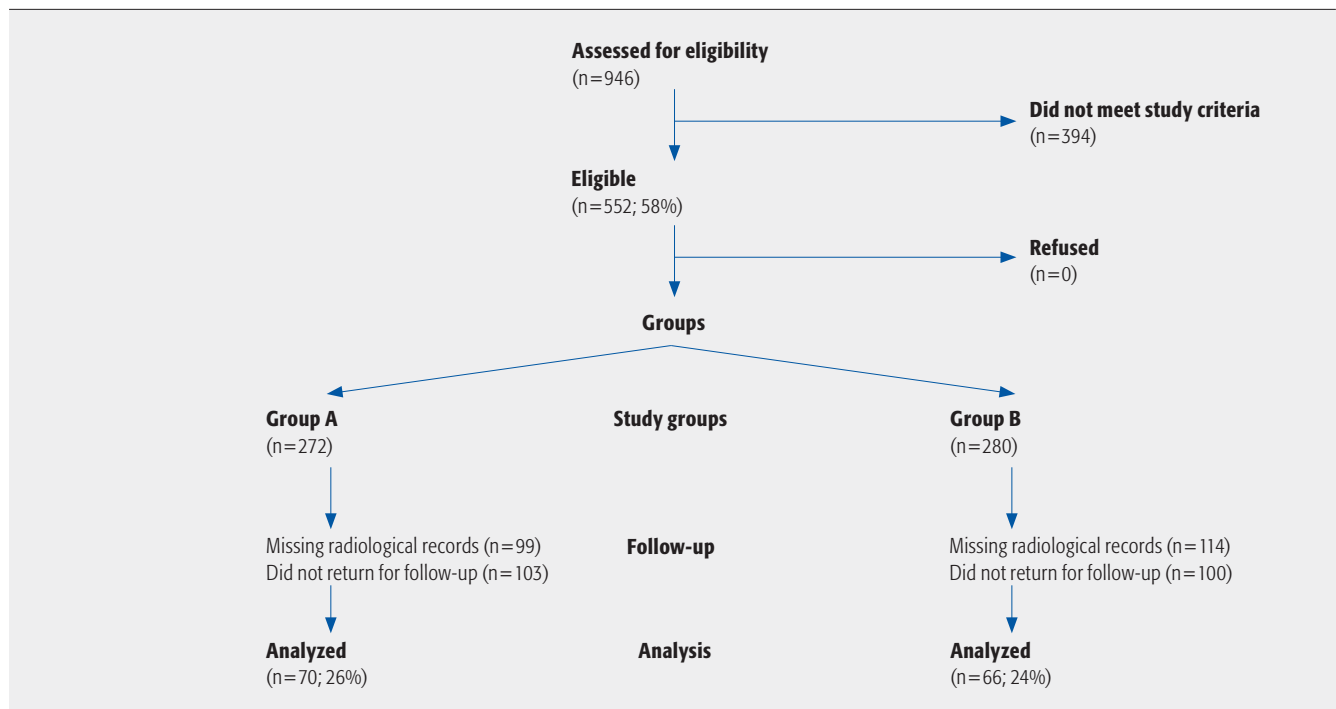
Assessed for eligibility
(n=946)

Did not meet study criteria
(n=394)

Eligible
(n=552; 58%)

Refused
(n=0)

Groups

Group A
(n=272)

Study groups

Group B
(n=280)

Missing radiological records (n=99)
Did not return for follow-up (n=103)

Follow-up

Missing radiological records (n=114)
Did not return for follow-up (n=100)

Analyzed
(n=70; 26%)

Analysis

Analyzed
(n=66; 24%)